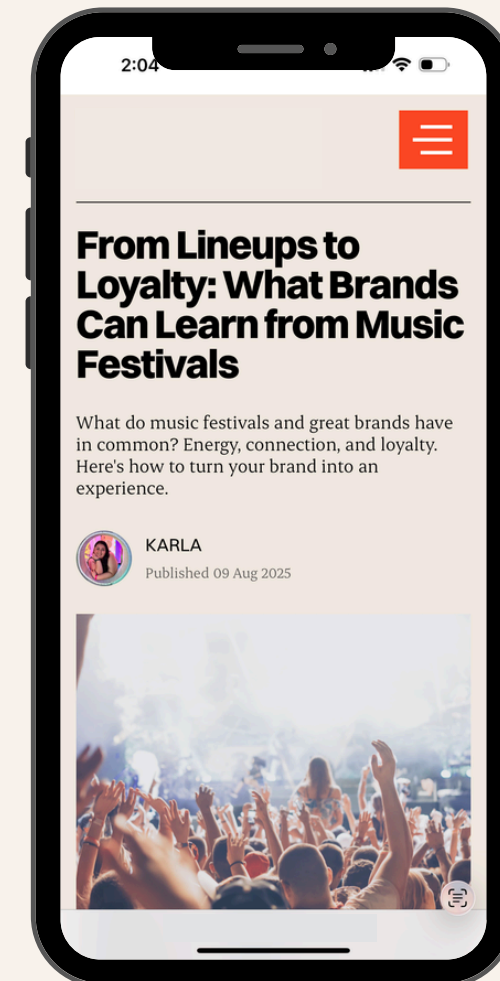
2:04

From Lineups to Loyalty: What Brands Can Learn from Music Festivals

What do music festivals and great brands have in common? Energy, connection, and loyalty. Here's how to turn your brand into an experience.

KARLA
Published 09 Aug 2025